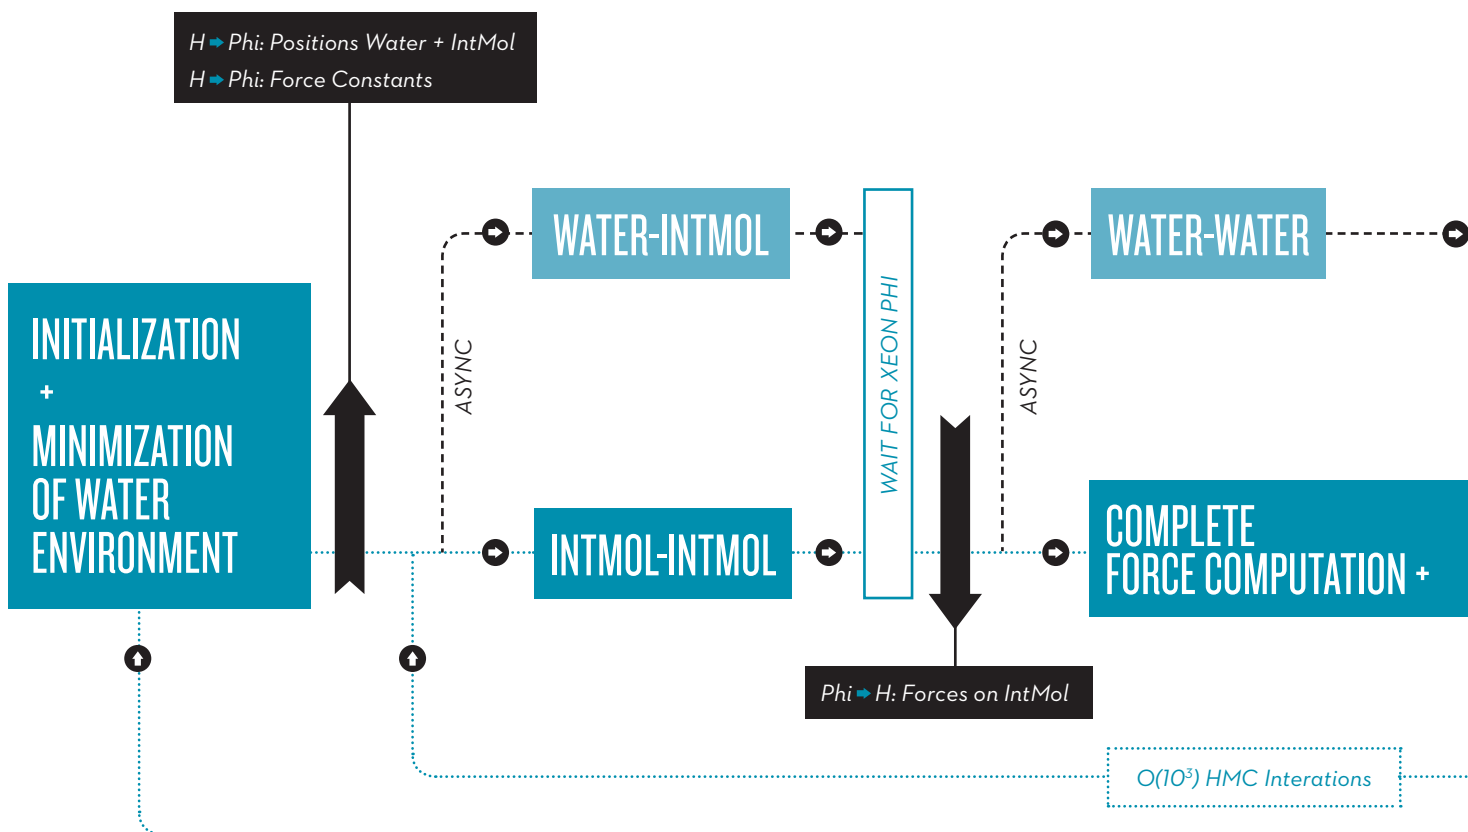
H ➡ Phi: Positions Water + IntMol
H ➡ Phi: Force Constants

WATER-INTMOL

WAIT FOR XEON PHI

WATER-WATER

INITIALIZATION
+
MINIMIZATION OF WATER ENVIRONMENT

ASYNC

ASYNC

INTMOL-INTMOL

COMPLETE FORCE COMPUTATION +

Phi ➡ H: Forces on IntMol

O($10^3$) HMC Interations